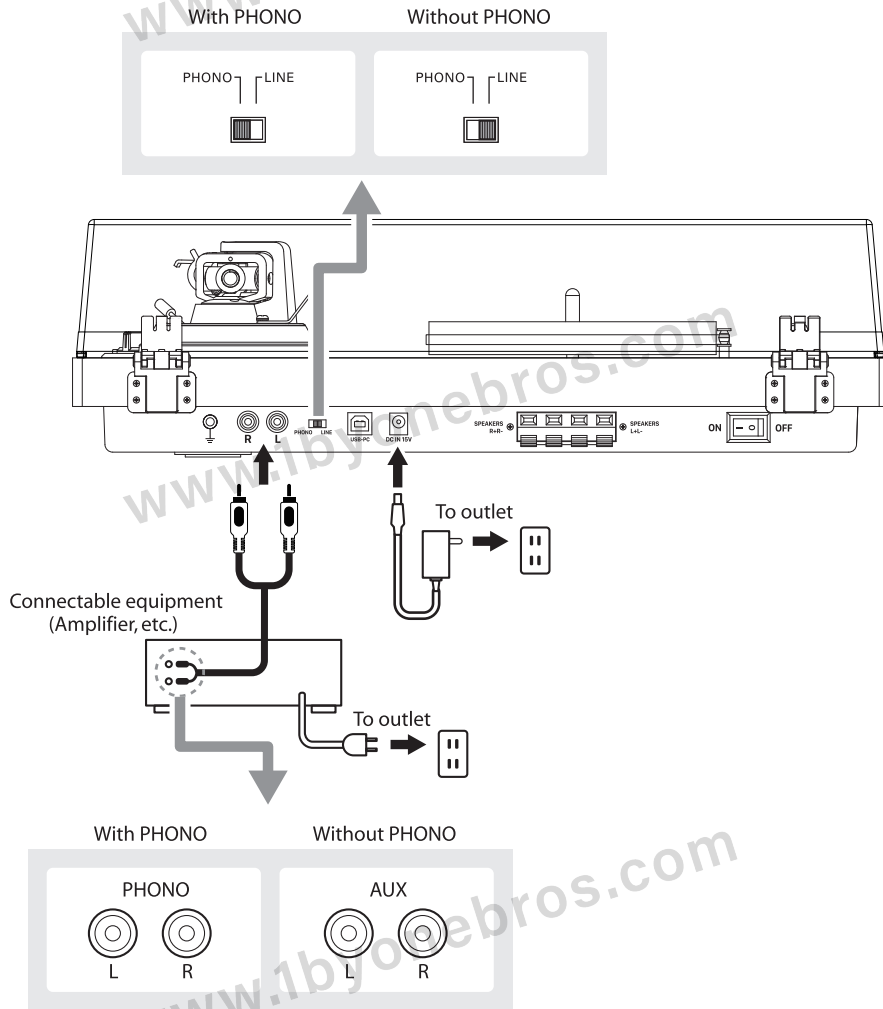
With PHONO

Without PHONO

PHONO LINE

PHONO LINE

R L

PHONO LINE

USB-PC

DC IN 15V

SPEAKERS R+R-

SPEAKERS L+L-

ON OFF

To outlet

Connectable equipment (Amplifier, etc.)

To outlet

With PHONO

Without PHONO

PHONO

L R

AUX

L R

www.1byonebros.com

www.1byonebros.com

www.1byonebros.com